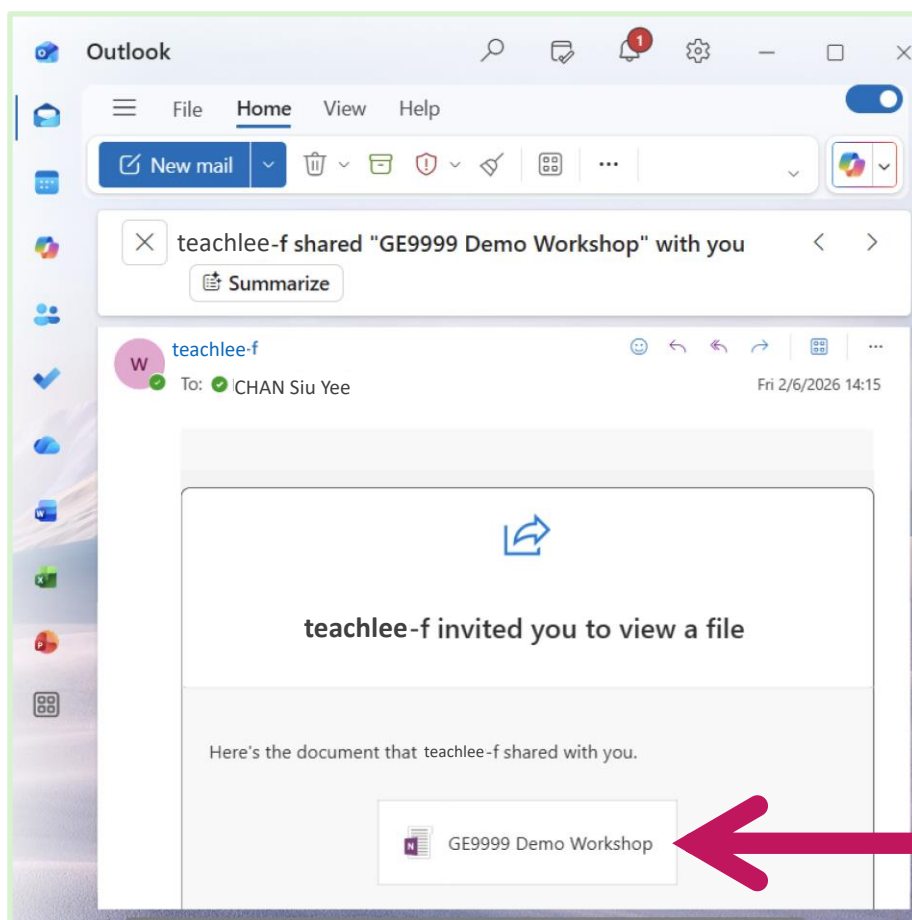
Outlook

1

File Home View Help

New mail

teachlee-f shared "GE9999 Demo Workshop" with you

Summarize

W

teachlee-f

To: CHAN Siu Yee

Fri 2/6/2026 14:15

teachlee-f invited you to view a file

Here's the document that teachlee-f shared with you.

GE9999 Demo Workshop